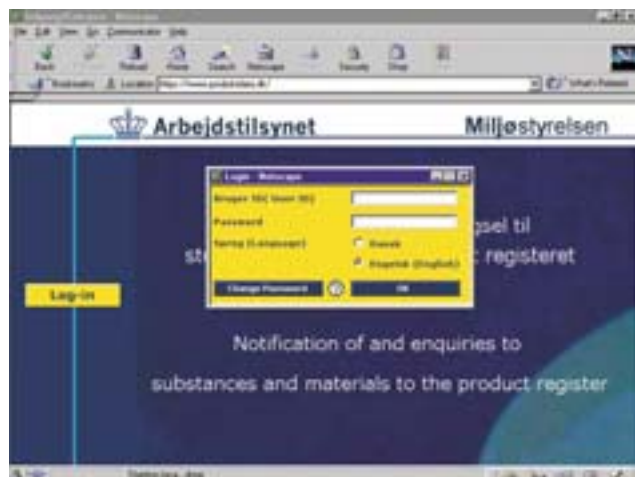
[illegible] - Netscape

File Edit View Go Communicator Help

Back Forward Reload Home Search Netscape Print Security Shop Stop

Bookmarks Location: http://www.produktreg.dk/

What's Related

Arbejdstilsynet

Miljøstyrelsen

Login - Netscape

Bruger ID/ User ID

Password

Sprog (Language)

Dansk

Engelsk (English)

Change Password

OK

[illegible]gsel til

st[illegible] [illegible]c registeret

Log-in

Notification of and enquiries to

substances and materials to the product register

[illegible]